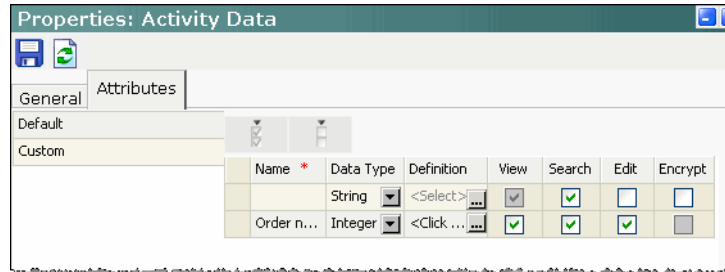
Properties: Activity Data

General | Attributes

Default

Custom

| | Name * | Data Type | Definition | View | Search | Edit | Encrypt |
|---|---|---|---|---|---|---|---|
| | | String | <Select> | | | | |
| | Order n... | Integer | <Click ... | | | | |